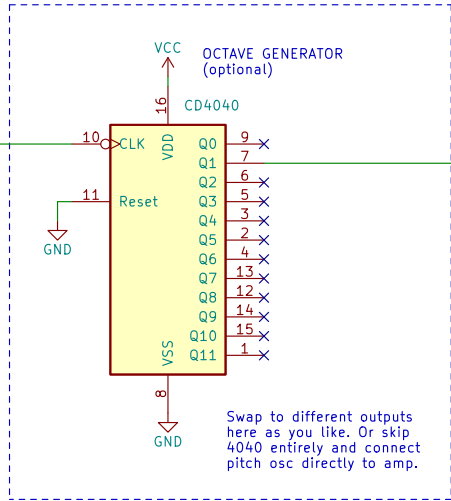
VCC

OCTAVE GENERATOR
(optional)

16
CD4040

VDD

10
CLK

11
Reset

GND

Q0 9
Q1 7
Q2 6
Q3 5
Q4 3
Q5 2
Q6 4
Q7 13
Q8 12
Q9 14
Q10 15
Q11 1

VSS

8

GND

Swap to different outputs here as you like. Or skip 4040 entirely and connect pitch osc directly to amp.